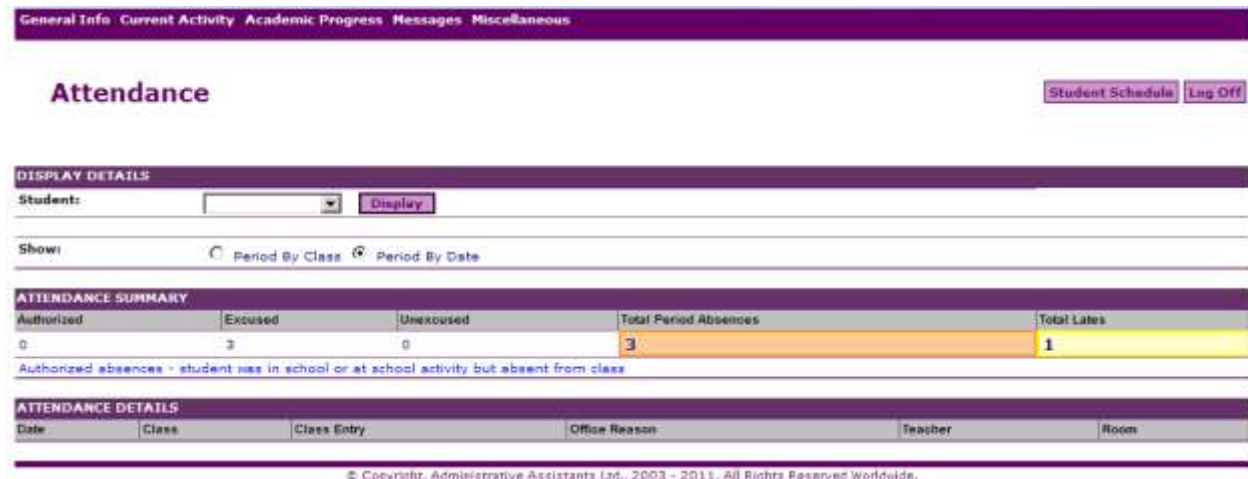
General Info Current Activity Academic Progress Messages Miscellaneous

Attendance

Student Schedule Log Off

DISPLAY DETAILS

Student: Display

Show: Period By Class Period By Date

ATTENDANCE SUMMARY

| Authorized | Excused | Unexcused | Total Period Absences | Total Lates |
|---|---|---|---|---|
| 0 | 3 | 0 | 3 | 1 |

Authorized absences - student was in school or at school activity but absent from class

ATTENDANCE DETAILS

| Date | Class | Class Entry | Office Reason | Teacher | Room |
|---|---|---|---|---|---|

© Copyright, Administrative Assistants Ltd., 2003 - 2011. All Rights Reserved Worldwide.